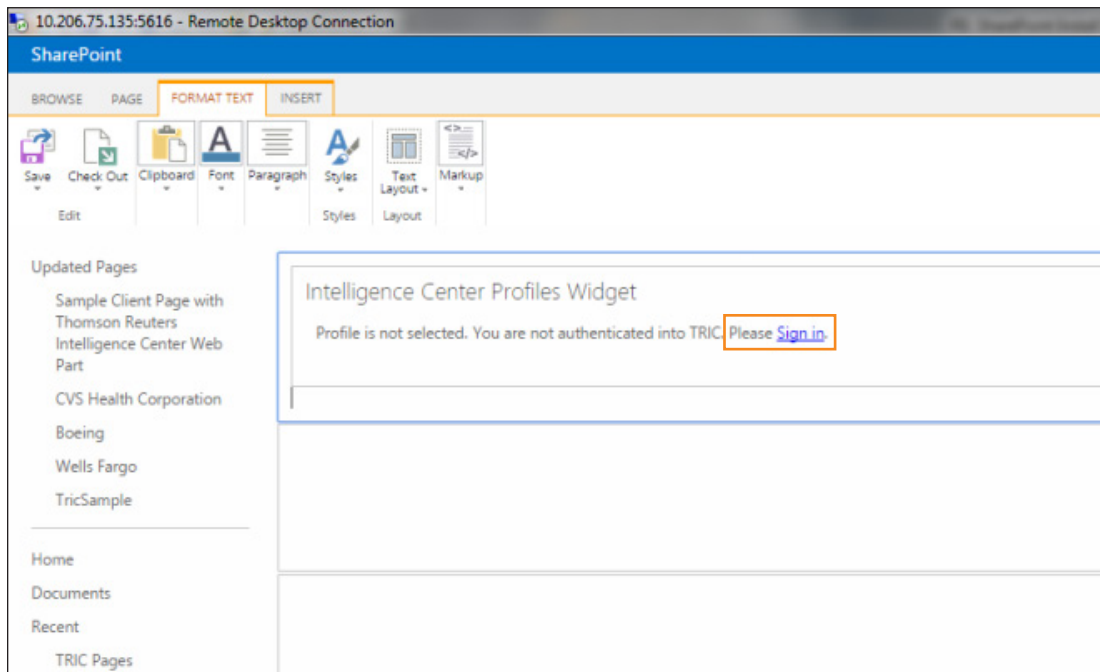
10.206.75.135:5616 - Remote Desktop Connection

SharePoint

BROWSE PAGE FORMAT TEXT INSERT

Save Check Out Clipboard Font Paragraph Styles Text Layout Markup

Edit Styles Layout

Updated Pages

Sample Client Page with Thomson Reuters Intelligence Center Web Part

CVS Health Corporation

Boeing

Wells Fargo

TricSample

Home

Documents

Recent

TRIC Pages

Intelligence Center Profiles Widget

Profile is not selected. You are not authenticated into TRIC. Please Sign in.